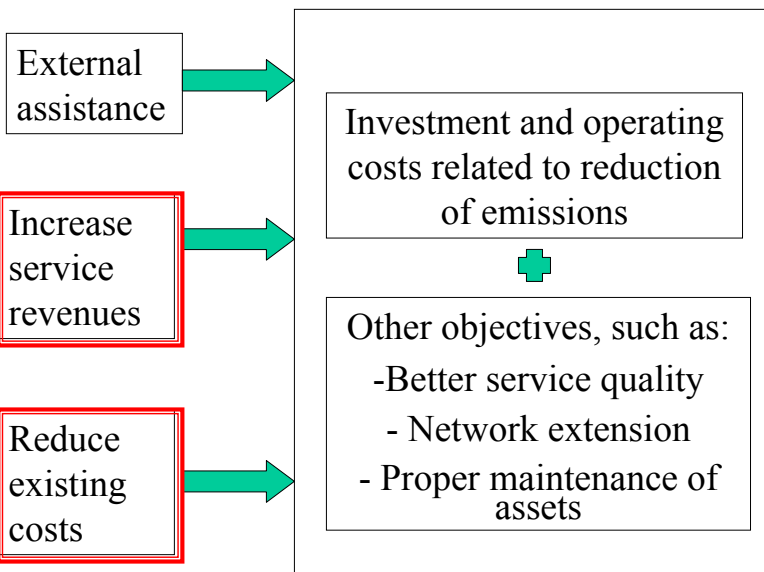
External assistance

Increase service revenues

Reduce existing costs

Investment and operating costs related to reduction of emissions

Other objectives, such as:
-Better service quality
- Network extension
- Proper maintenance of assets